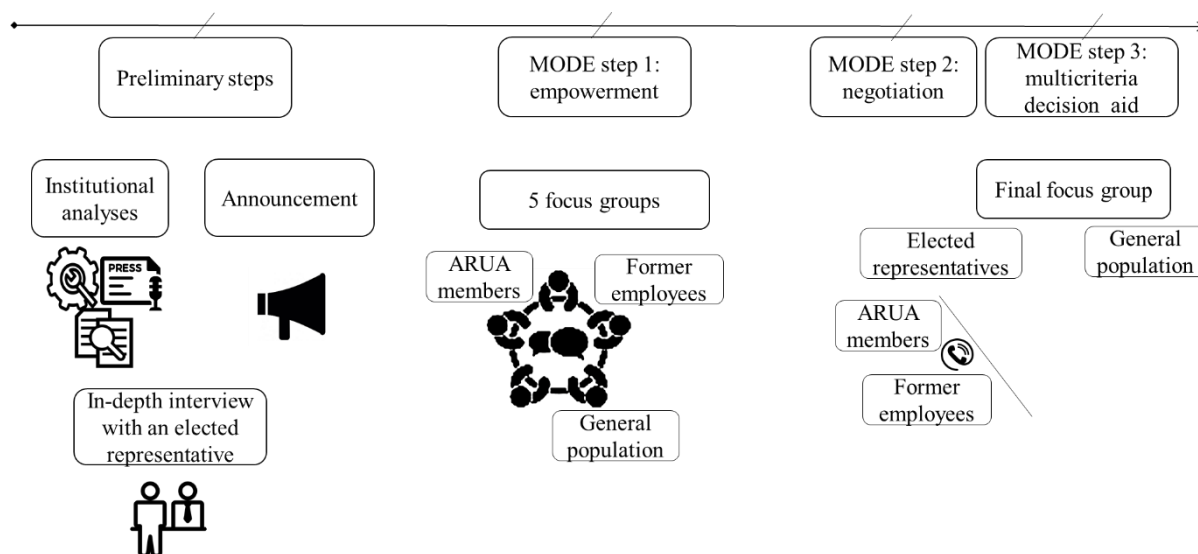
Preliminary steps

MODE step 1: empowerment

MODE step 2: negotiation

MODE step 3: multicriteria decision aid

Institutional analyses

Announcement

PRESS

In-depth interview with an elected representative

5 focus groups

ARUA members

Former employees

General population

Final focus group

Elected representatives

General population

ARUA members

Former employees